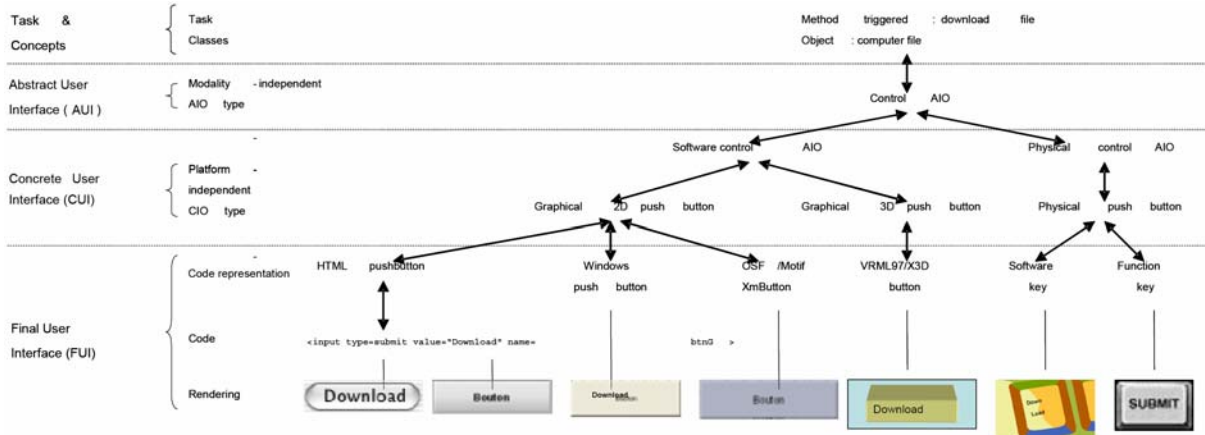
Task & Concepts

Task
Classes

Method triggered : download file
Object : computer file

Abstract User Interface ( AUI )

Modality - independent
AIO type

Control AIO

Concrete User Interface (CUI)

Platform - independent
CIO type

Software control AIO

Physical control AIO

Graphical 2D push button

Graphical 3D push button

Physical push button

Final User Interface (FUI)

Code representation

HTML pushbutton

Windows push button

OSF /Motif XmButton

VRML97/X3D button

Software key

Function key

Code

<input type=submit value="Download" name= btnG >

Rendering

Download

Bouton

Download

Bouton

Download

Down Load

SUBMIT